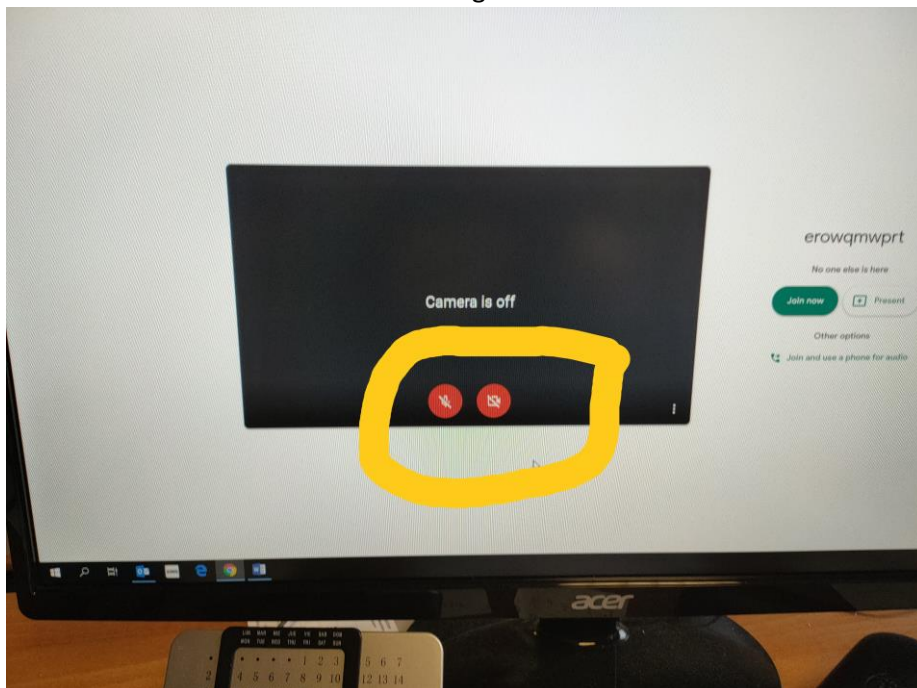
Camera is off

erowqmwprt

No one else is here

Join now

Present

Other options

Join and use a phone for audio

acer

LUN MAR MIE JUE VIE SAB DOM
MON TUE WED THU FRI SAT SUN

1 2 3
4 5 6 7 8 9 10

5 6 7
12 13 14